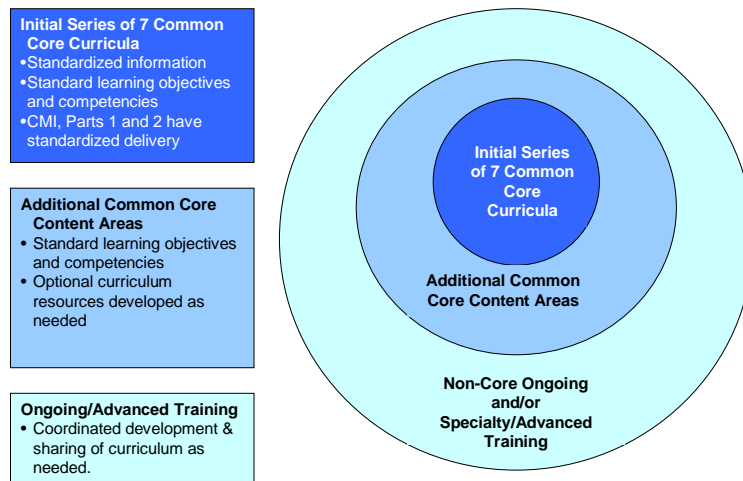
Initial Series of 7 Common Core Curricula
•Standardized information
•Standard learning objectives and competencies
•CMI, Parts 1 and 2 have standardized delivery

Additional Common Core Content Areas
• Standard learning objectives and competencies
• Optional curriculum resources developed as needed

Ongoing/Advanced Training
• Coordinated development & sharing of curriculum as needed.

Initial Series of 7 Common Core Curricula

Additional Common Core Content Areas

Non-Core Ongoing and/or Specialty/Advanced Training